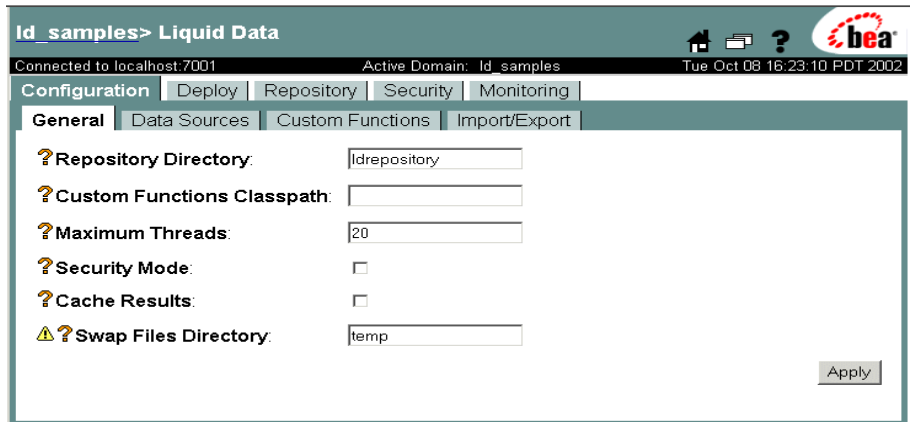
ld_samples> Liquid Data

bea

Connected to localhost:7001 Active Domain: ld_samples Tue Oct 08 16:23:10 PDT 2002

Configuration | Deploy | Repository | Security | Monitoring

General | Data Sources | Custom Functions | Import/Export

? Repository Directory: ldrepository

? Custom Functions Classpath:

? Maximum Threads: 20

? Security Mode:

? Cache Results:

? Swap Files Directory: temp

Apply